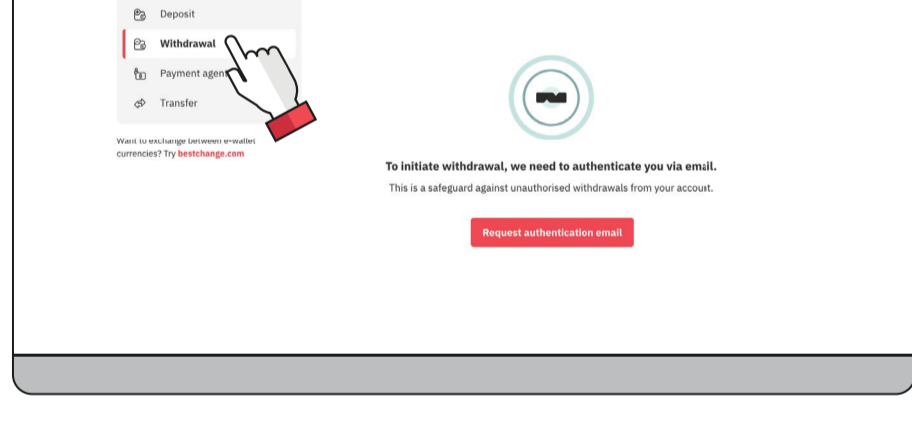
Deposit

Withdrawal

Payment agen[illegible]

Transfer

Want to exchange between e-wallet currencies? Try bestchange.com

To initiate withdrawal, we need to authenticate you via email.

This is a safeguard against unauthorised withdrawals from your accout.

Request authentication email